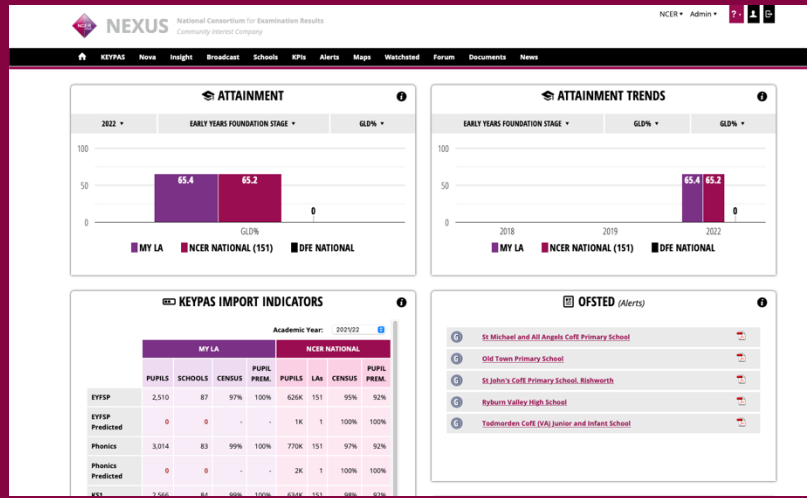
NCER NEXUS National Consortium for Examination Results Community Interest Company

NCER ▾ Admin ▾ ? ▾

KEYPAS Nova Insight Broadcast Schools KPIs Alerts Maps Watchsted Forum Documents News

ATTAINMENT

2022 ▾ EARLY YEARS FOUNDATION STAGE ▾ GLD% ▾

100
50
0

65.4 65.2 0

GLD%

MY LA NCER NATIONAL (151) DFE NATIONAL

ATTAINMENT TRENDS

EARLY YEARS FOUNDATION STAGE ▾ GLD% ▾ GLD% ▾

100
50
0

65.4 65.2 0

2018 2019 2022

MY LA NCER NATIONAL (151) DFE NATIONAL

KEYPAS IMPORT INDICATORS

Academic Year: 2021/22

| | MY LA | | | | NCER NATIONAL | | | |
|---|---|---|---|---|---|---|---|---|
| | PUPILS | SCHOOLS | CENSUS | PUPIL PREM. | PUPILS | LAs | CENSUS | PUPIL PREM. |
| EYFSP | 2,510 | 87 | 97% | 100% | 626K | 151 | 95% | 92% |
| EYFSP Predicted | 0 | 0 | - | - | 1K | 1 | 100% | 100% |
| Phonics | 3,014 | 83 | 99% | 100% | 770K | 151 | 97% | 92% |
| Phonics Predicted | 0 | 0 | - | - | 2K | 1 | 100% | 100% |
| KS1 | 2,566 | 84 | 99% | 100% | 634K | 151 | 98% | 92% |

OFSTED (Alerts)

St Michael and All Angels CofE Primary School
Old Town Primary School
St John's CofE Primary School, Rishworth
Ryburn Valley High School
Todmorden CofE (VA) Junior and Infant School